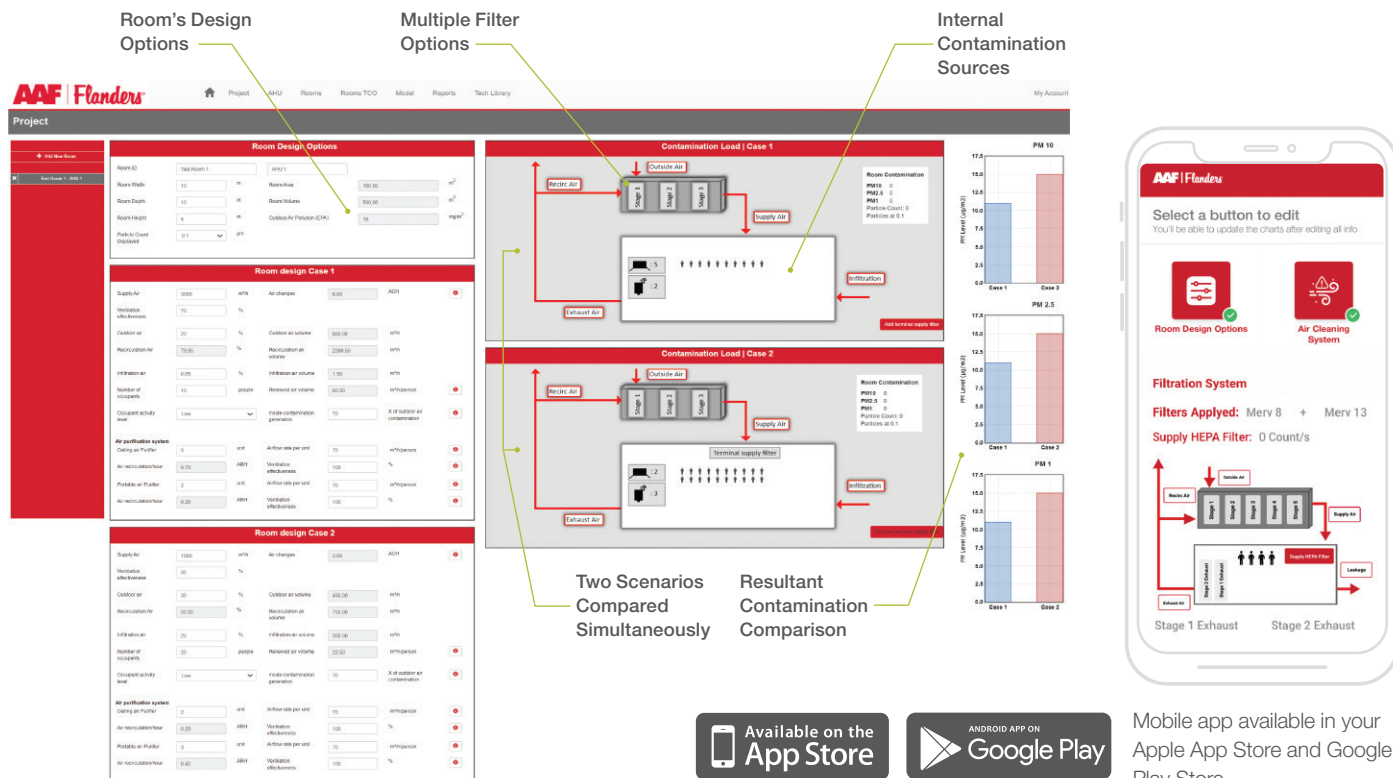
Room's Design Options

Multiple Filter Options

Internal Contamination Sources

AAF | Flanders

Project AHU Rooms Rooms TCO Model Reports Tech Library My Account

Project

+ Add New Room

Test Room 1 - AHU 1

Room Design Options

Room ID Test Room 1 AHU 1

Room Width 10 m Room Area 100.00 $m^2$

Room Depth 10 m Room Volume 300.00 $m^3$

Room Height 3 m Outdoor Air Pollution (CPA) 10 mg/$m^3$

Particle Count Displayed 0.1 μm

Room design Case 1

Supply Air 3000 $m^3$/h Air changes 8.00 ACH

Ventilation effectiveness 70 %

Outdoor air 20 % Outdoor air volume 600.00 $m^3$/h

Recirculation Air 75.00 % Recirculation air volume 2398.50 $m^3$/h

Infiltration air 0.05 % Infiltration air volume 1.50 $m^3$/h

Number of occupants 10 people Renewal air volume 60.00 $m^3$/h/person

Occupant activity level Low Inside contamination generation 70 % of outdoor air contamination

Air purification system

Ceiling air Purifier 5 unit Airflow rate per unit 70 $m^3$/h/person

Air recirculation/hour 0.70 ARH Ventilation effectiveness 100 %

Portable air Purifier 2 unit Airflow rate per unit 70 $m^3$/h/person

Air recirculation/hour 0.28 ARH Ventilation effectiveness 100 %

Room design Case 2

Supply Air 1000 $m^3$/h Air changes 3.00 ACH

Ventilation effectiveness 30 %

Outdoor air 30 % Outdoor air volume 450.00 $m^3$/h

Recirculation Air 50.00 % Recirculation air volume 700.00 $m^3$/h

Infiltration air 20 % Infiltration air volume 300.00 $m^3$/h

Number of occupants 20 people Renewal air volume 22.50 $m^3$/h/person

Occupant activity level Low Inside contamination generation 70 % of outdoor air contamination

Air purification system

Ceiling air Purifier 2 unit Airflow rate per unit 70 $m^3$/h/person

Air recirculation/hour 0.35 ARH Ventilation effectiveness 100 %

Portable air Purifier 3 unit Airflow rate per unit 70 $m^3$/h/person

Air recirculation/hour 0.42 ARH Ventilation effectiveness 100 %

Contamination Load | Case 1

Outside Air
Recirc Air
Stage 1 Stage 2 Stage 3
Supply Air
Room Contamination
PM10 0
PM2.5 0
PM1 0
Particle Count: 0
Particles at 0.1
: 5
: 2
Infiltration
Exhaust Air
Add terminal supply filter

Contamination Load | Case 2

Outside Air
Recirc Air
Stage 1 Stage 2 Stage 3
Supply Air
Room Contamination
PM10 0
PM2.5 0
PM1 0
Particle Count: 0
Particles at 0.1
Terminal supply filter
: 2
: 3
Infiltration
Exhaust Air
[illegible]

PM 10
17.5 15.0 12.5 10.0 7.5 5.0 2.5 0.0
PM Level (μg/m3)
Case 1 Case 2

PM 2.5
17.5 15.0 12.5 10.0 7.5 5.0 2.5 0.0
PM Level (μg/m3)
Case 1 Case 2

PM 1
17.5 15.0 12.5 10.0 7.5 5.0 2.5 0.0
PM Level (μg/m3)
Case 1 Case 2

Two Scenarios Compared Simultaneously

Resultant Contamination Comparison

AAF | Flanders

Select a button to edit
You'll be able to update the charts after editing all info

Room Design Options

Air Cleaning System

Filtration System

Filters Applyed: Merv 8 + Merv 13

Supply HEPA Filter: 0 Count/s

Outside Air
Recirc Air
Stage 1 Stage 2 Stage 3 Stage 4 Stage 5
Supply Air
Stage 1 Exhaust Stage 2 Exhaust
Supply HEPA Filter
Leakage
Exhaust Air

Stage 1 Exhaust Stage 2 Exhaust

Available on the App Store

ANDROID APP ON Google Play

Mobile app available in your Apple App Store and Google Play Store